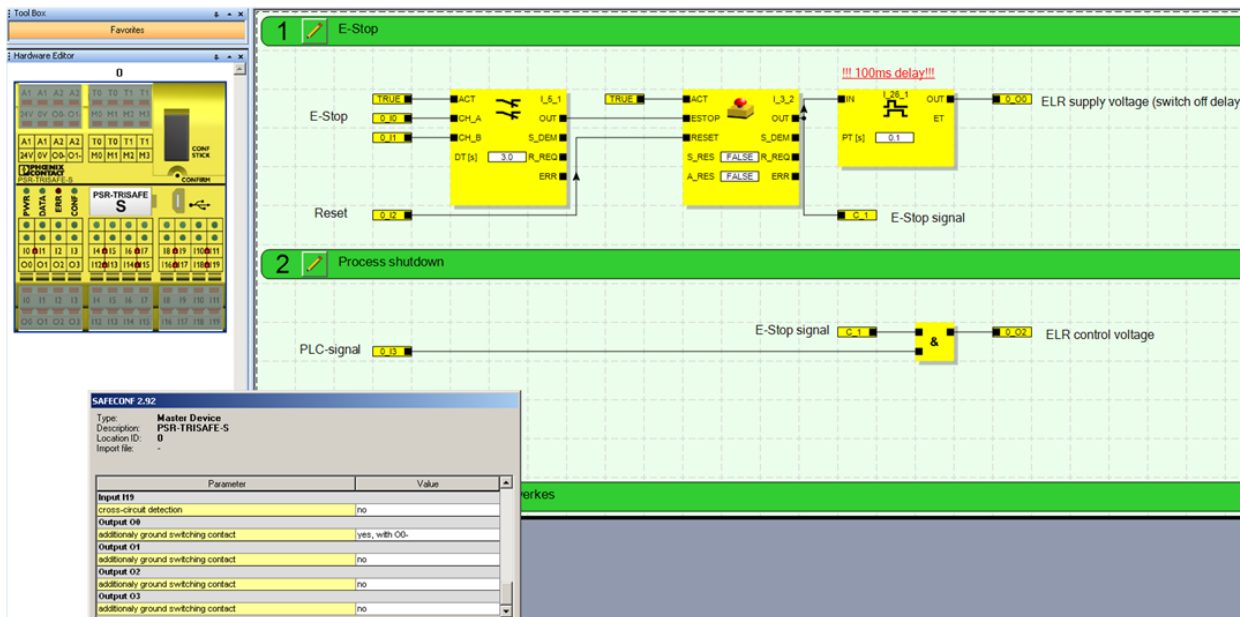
Tool Box
Favorites
Hardware Editor
0
A1 A1 A2 A2 T0 T0 T1 T1
24V 0V O0- O1- M0 M1 M2 M3
A1 A1 A2 A2 T0 T0 T1 T1
24V 0V O0- O1- M0 M1 M2 M3
CONF STICK
PHOENIX CONTACT
PSR-TRISAFE-S
CONFIRM
PWR DATA ERR CONF
PSR-TRISAFE
S
I0 I1 I2 I3 I4 I5 I6 I7 I8 I9 I10 I11
O0 O1 O2 O3 I12 I13 I14 I15 I16 I17 I18 I19
I0 I1 I2 I3 I4 I5 I6 I7 I8 I9 I10 I11
O0 O1 O2 O3 I12 I13 I14 I15 I16 I17 I18 I19

1 E-Stop
!!! 100ms delay!!!
E-Stop
TRUE
0_I0
0_I1
ACT
CH_A
CH_B
DT [s] 3.0
I_5_1
OUT
S_DEM
R_REQ
ERR
TRUE
ACT
ESTOP
RESET
S_RES FALSE
A_RES FALSE
I_3_2
OUT
S_DEM
R_REQ
ERR
IN
PT [s] 0.1
I_26_1
OUT
ET
0_O0
ELR supply voltage (switch off delay
Reset
0_I2
C_1
E-Stop signal

2 Process shutdown
E-Stop signal
C_1
&
0_O2
ELR control voltage
PLC-signal
0_I3
werkes

SAFECONF 2.92
Type: Master Device
Description: PSR-TRISAFE-S
Location ID: 0
Import file: -

| Parameter | Value |
|---|---|
| Input I19 | |
| cross-circuit detection | no |
| Output O0 | |
| additionaly ground switching contact | yes, with O0- |
| Output O1 | |
| additionaly ground switching contact | no |
| Output O2 | |
| additionaly ground switching contact | no |
| Output O3 | |
| additionaly ground switching contact | no |